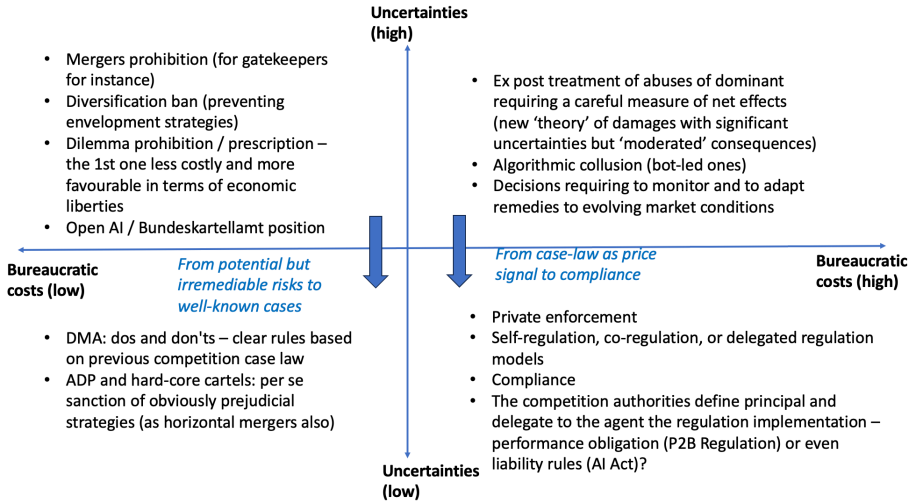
Uncertainties (high)

- Mergers prohibition (for gatekeepers for instance)
- Diversification ban (preventing envelopment strategies)
- Dilemma prohibition / prescription – the 1st one less costly and more favourable in terms of economic liberties
- Open AI / Bundeskartellamt position

- Ex post treatment of abuses of dominant requiring a careful measure of net effects (new 'theory' of damages with significant uncertainties but 'moderated' consequences)
- Algorithmic collusion (bot-led ones)
- Decisions requiring to monitor and to adapt remedies to evolving market conditions

Bureaucratic costs (low)

From potential but irremediable risks to well-known cases

From case-law as price signal to compliance

Bureaucratic costs (high)

- DMA: dos and don'ts – clear rules based on previous competition case law
- ADP and hard-core cartels: per se sanction of obviously prejudicial strategies (as horizontal mergers also)

- Private enforcement
- Self-regulation, co-regulation, or delegated regulation models
- Compliance
- The competition authorities define principal and delegate to the agent the regulation implementation – performance obligation (P2B Regulation) or even liability rules (AI Act)?

Uncertainties (low)